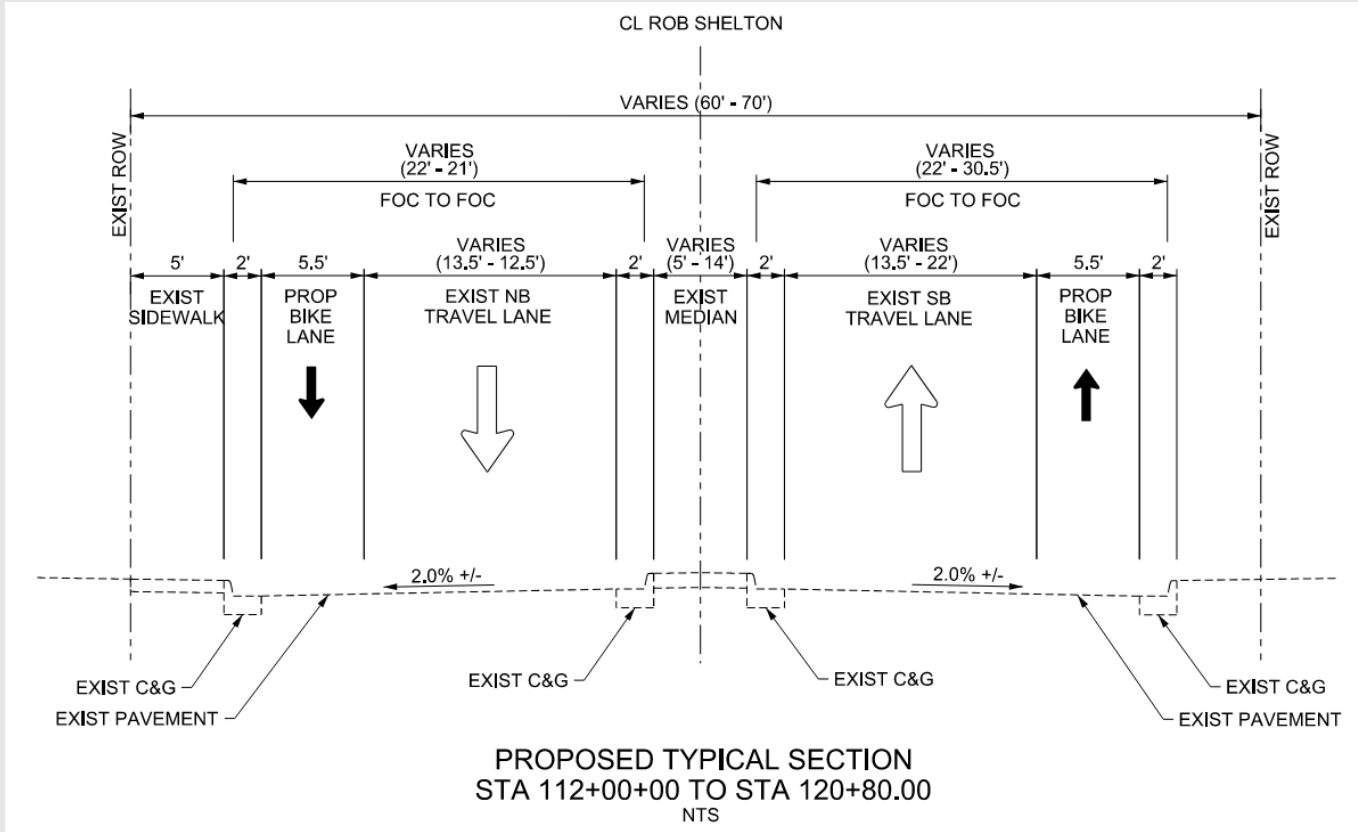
CL ROB SHELTON

VARIES (60' - 70')

EXIST ROW

EXIST ROW

VARIES
(22' - 21')
FOC TO FOC

VARIES
(22' - 30.5')
FOC TO FOC

5'
2'
5.5'
VARIES
(13.5' - 12.5')
2'
VARIES
(5' - 14')
2'
VARIES
(13.5' - 22')
5.5'
2'

EXIST
SIDEWALK

PROP
BIKE
LANE

EXIST NB
TRAVEL LANE

EXIST
MEDIAN

EXIST SB
TRAVEL LANE

PROP
BIKE
LANE

2.0% +/-

2.0% +/-

EXIST C&G
EXIST PAVEMENT

EXIST C&G

EXIST C&G

EXIST C&G
EXIST PAVEMENT

PROPOSED TYPICAL SECTION
STA 112+00+00 TO STA 120+80.00
NTS